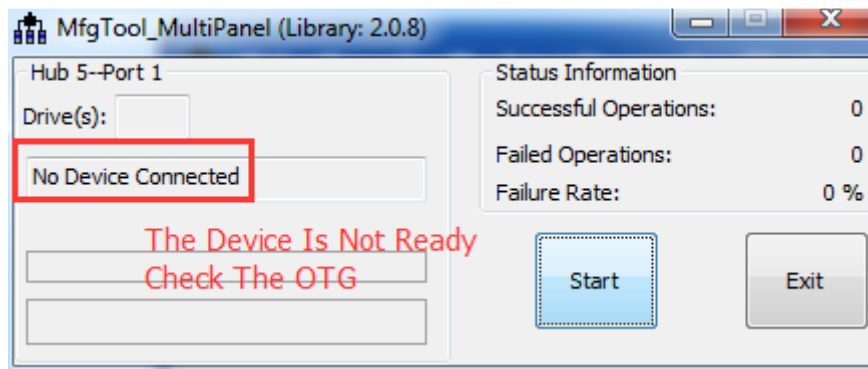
MfgTool_MultiPanel (Library: 2.0.8)

Hub 5--Port 1

Drive(s):

No Device Connected

The Device Is Not Ready
Check The OTG

Status Information

Successful Operations: 0

Failed Operations: 0

Failure Rate: 0 %

Start

Exit